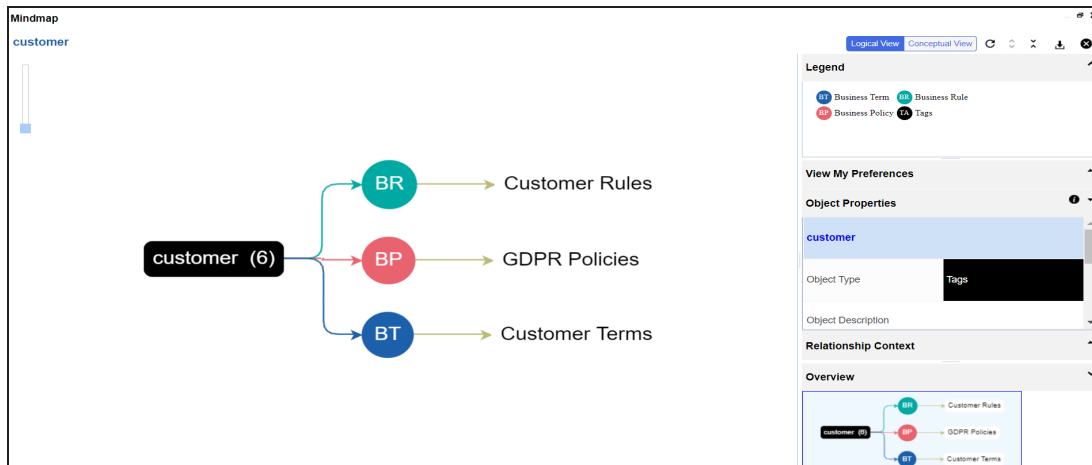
Mindmap

customer

Logical View Conceptual View

customer (6)

BR Customer Rules

BP GDPR Policies

BT Customer Terms

Legend

BT Business Term BR Business Rule
BP Business Policy TA Tags

View My Preferences

Object Properties

customer

| Object Type | Tags |
|---|---|
| Object Description | |

Relationship Context

Overview

customer (6)

BR Customer Rules

BP GDPR Policies

BT Customer Terms